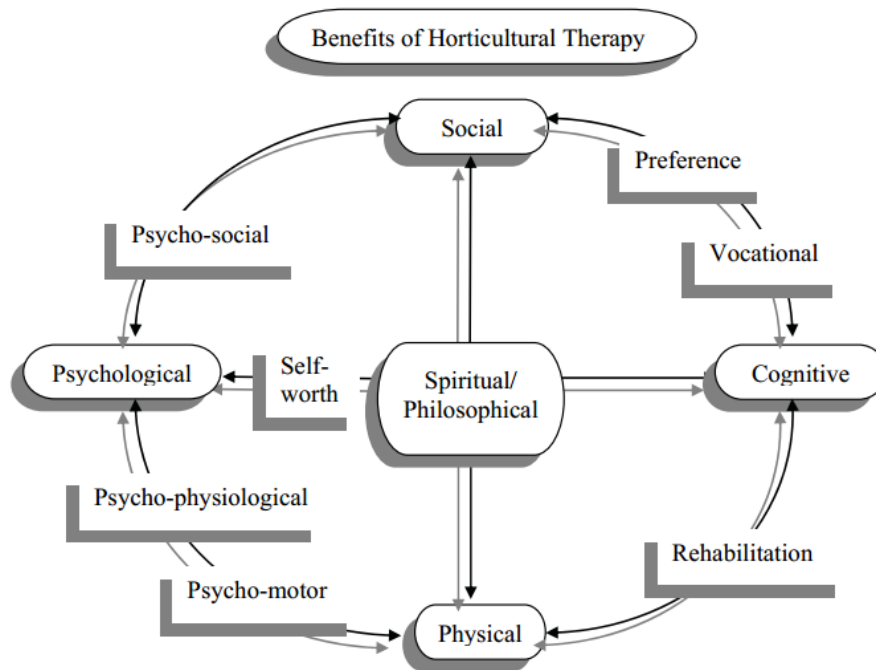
Benefits of Horticultural Therapy

Social

Preference

Psycho-social

Vocational

Psychological

Self-worth

Spiritual/ Philosophical

Cognitive

Psycho-physiological

Rehabilitation

Psycho-motor

Physical